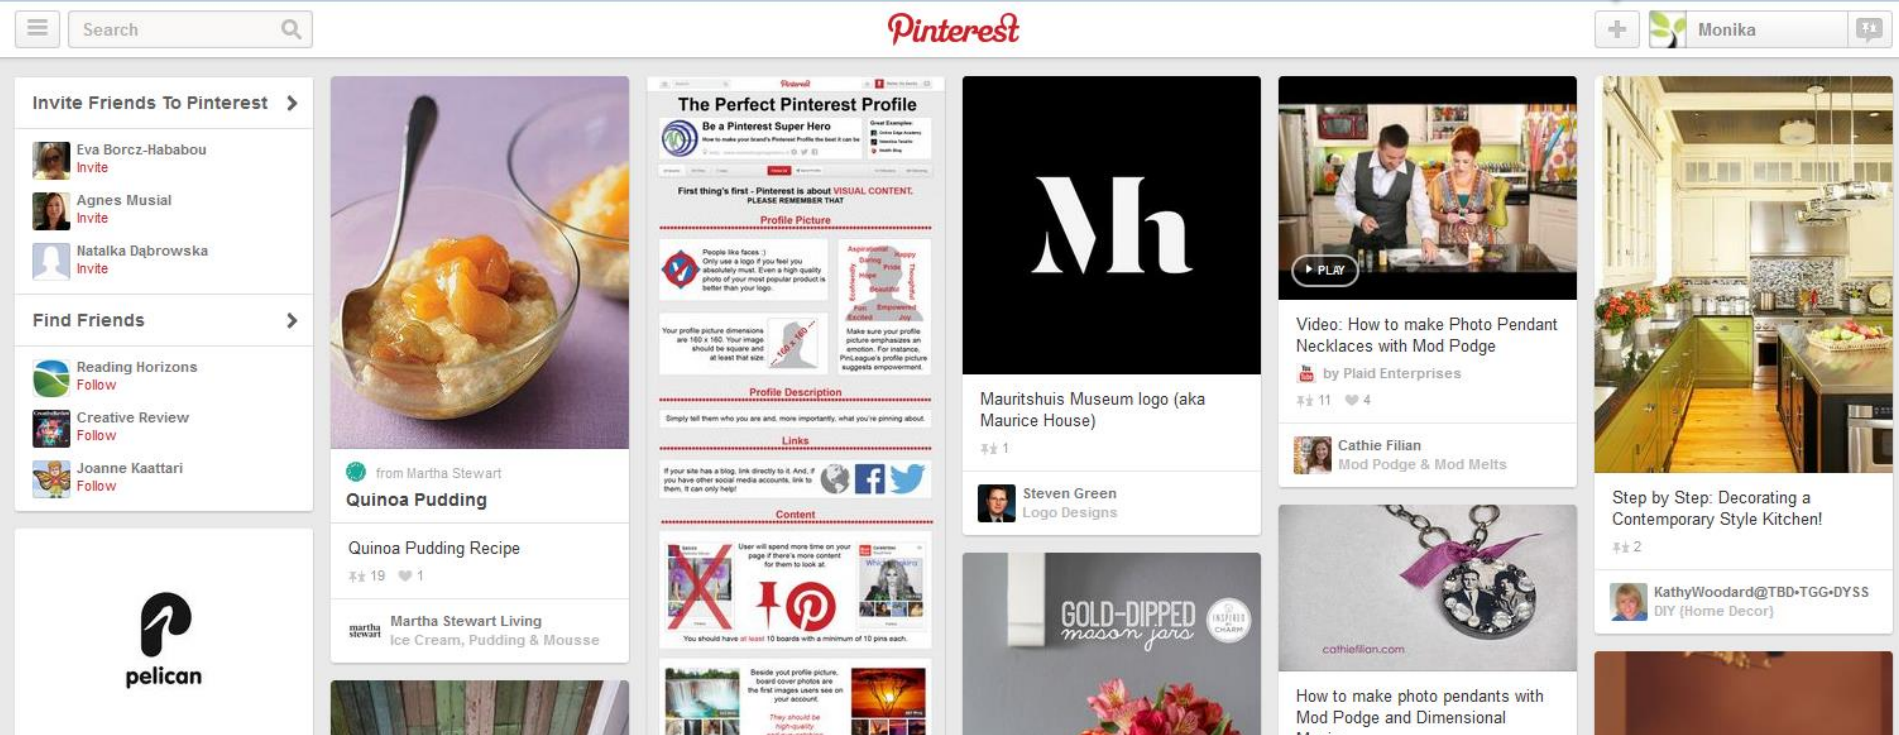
Search

Pinterest

Monika

Invite Friends To Pinterest

Eva Borcz-Hababou
Invite

Agnes Musial
Invite

Natalka Dąbrowska
Invite

Find Friends

Reading Horizons
Follow

Creative Review
Follow

Joanne Kaattari
Follow

pelican

from Martha Stewart
Quinoa Pudding

Quinoa Pudding Recipe
19 1

Martha Stewart Living
Ice Cream, Pudding & Mousse

The Perfect Pinterest Profile

Be a Pinterest Super Hero

First thing's first - Pinterest is about VISUAL CONTENT. PLEASE REMEMBER THAT

Profile Picture

People like faces :) Only use a logo if you feel you absolutely must. Even a high quality photo of your most popular product is better than your logo.

Your profile picture dimensions are 160 x 160. Your image should be square and at least that size.

160 x 160

Make sure your profile picture emphasizes an emotion. For instance, PinLeague's profile picture suggests empowerment.

Profile Description

Simply tell them who you are and, more importantly, what you're pinning about.

Links

If your site has a blog, link directly to it. And, if you have other social media accounts, link to them. It can only help!

Content

User will spend more time on your page if there's more content for them to look at.

You should have at least 10 boards with a minimum of 10 pins each.

Beside your profile picture, board cover photos are the first images users see on your account.

They should be high-quality

Mh

Mauritshuis Museum logo (aka Maurice House)
1

Steven Green
Logo Designs

GOLD-DIPPED mason jars
INSPIRED BY CHARM

PLAY

Video: How to make Photo Pendant Necklaces with Mod Podge
by Plaid Enterprises
11 4

Cathie Filian
Mod Podge & Mod Melts

cathiefilian.com

How to make photo pendants with Mod Podge and Dimensional

Step by Step: Decorating a Contemporary Style Kitchen!
2

KathyWoodard@TBD•TGG•DYSS
DIY {Home Decor}